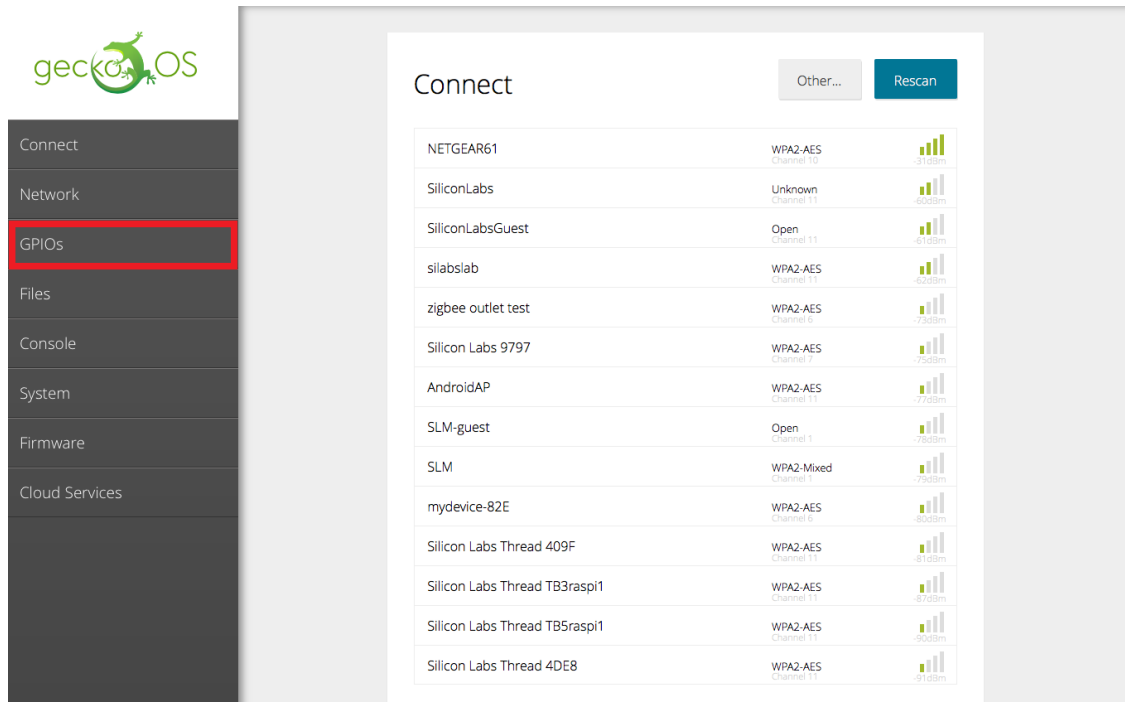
geckoOS

Connect
Network
GPIOs
Files
Console
System
Firmware
Cloud Services

Connect

Other...
Rescan

| | | |
|---|---|---|
| NETGEAR61 | WPA2-AES Channel 10 | -31dBm |
| SiliconLabs | Unknown Channel 11 | -60dBm |
| SiliconLabsGuest | Open Channel 11 | -61dBm |
| silabslab | WPA2-AES Channel 11 | -62dBm |
| zigbee outlet test | WPA2-AES Channel 6 | -73dBm |
| Silicon Labs 9797 | WPA2-AES Channel 7 | -75dBm |
| AndroidAP | WPA2-AES Channel 11 | -77dBm |
| SLM-guest | Open Channel 1 | -78dBm |
| SLM | WPA2-Mixed Channel 1 | -79dBm |
| mydevice-82E | WPA2-AES Channel 6 | -80dBm |
| Silicon Labs Thread 409F | WPA2-AES Channel 11 | -81dBm |
| Silicon Labs Thread TB3raspi1 | WPA2-AES Channel 11 | -87dBm |
| Silicon Labs Thread TB5raspi1 | WPA2-AES Channel 11 | -90dBm |
| Silicon Labs Thread 4DE8 | WPA2-AES Channel 11 | -91dBm |